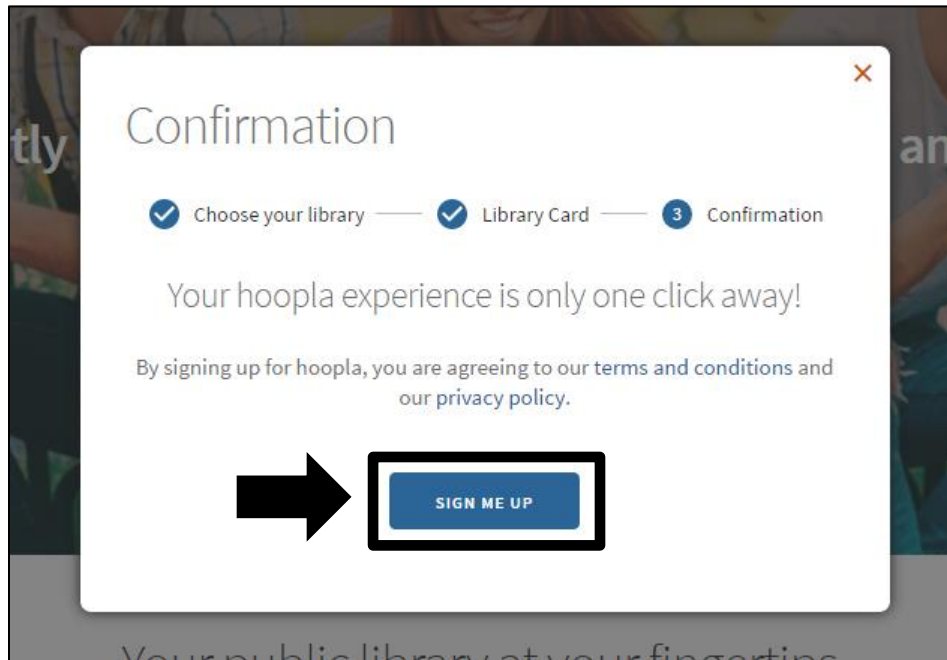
tly

an

×

Confirmation

Choose your library — Library Card — 3 Confirmation

Your hoopla experience is only one click away!

By signing up for hoopla, you are agreeing to our terms and conditions and our privacy policy.

SIGN ME UP

Your public library at your fingertips